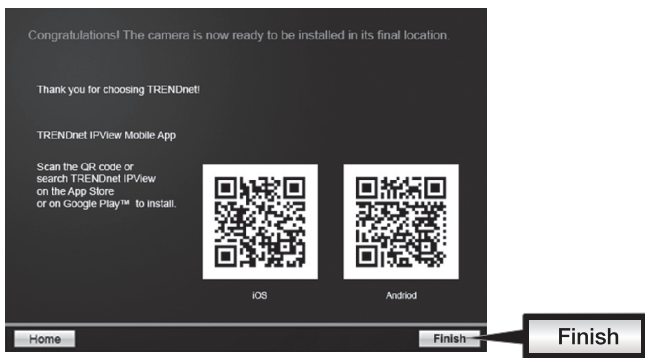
Congratulations! The camera is now ready to be installed in its final location.

Thank you for choosing TRENDnet!

TRENDnet IPView Mobile App

Scan the QR code or search TRENDnet IPView on the App Store or on Google Play™ to install.

iOS

Andriod

Home

Finish

Finish